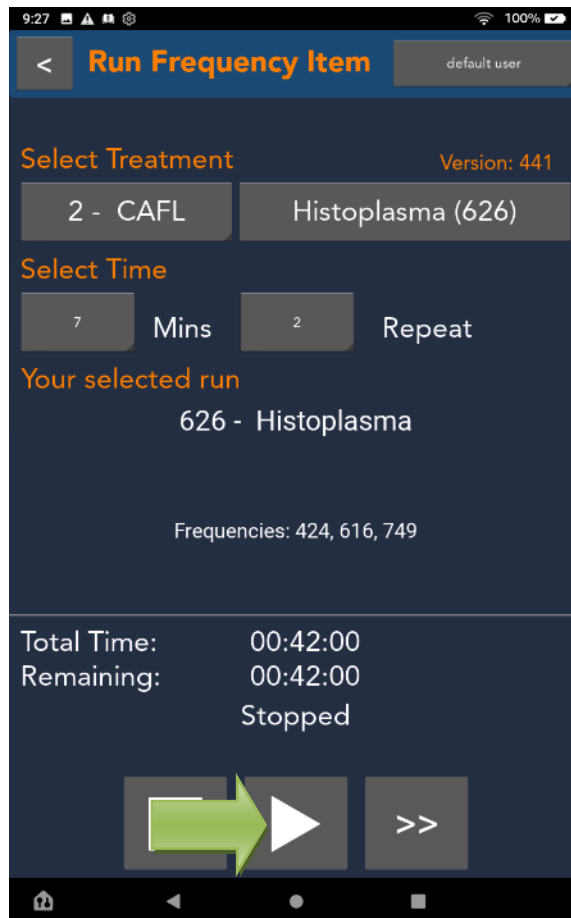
9:27 100%

<

Run Frequency Item

default user

Select Treatment

Version: 441

2 - CAFL

Histoplasma (626)

Select Time

7

Mins

2

Repeat

Your selected run

626 - Histoplasma

Frequencies: 424, 616, 749

Total Time: 00:42:00
Remaining: 00:42:00

Stopped

>>